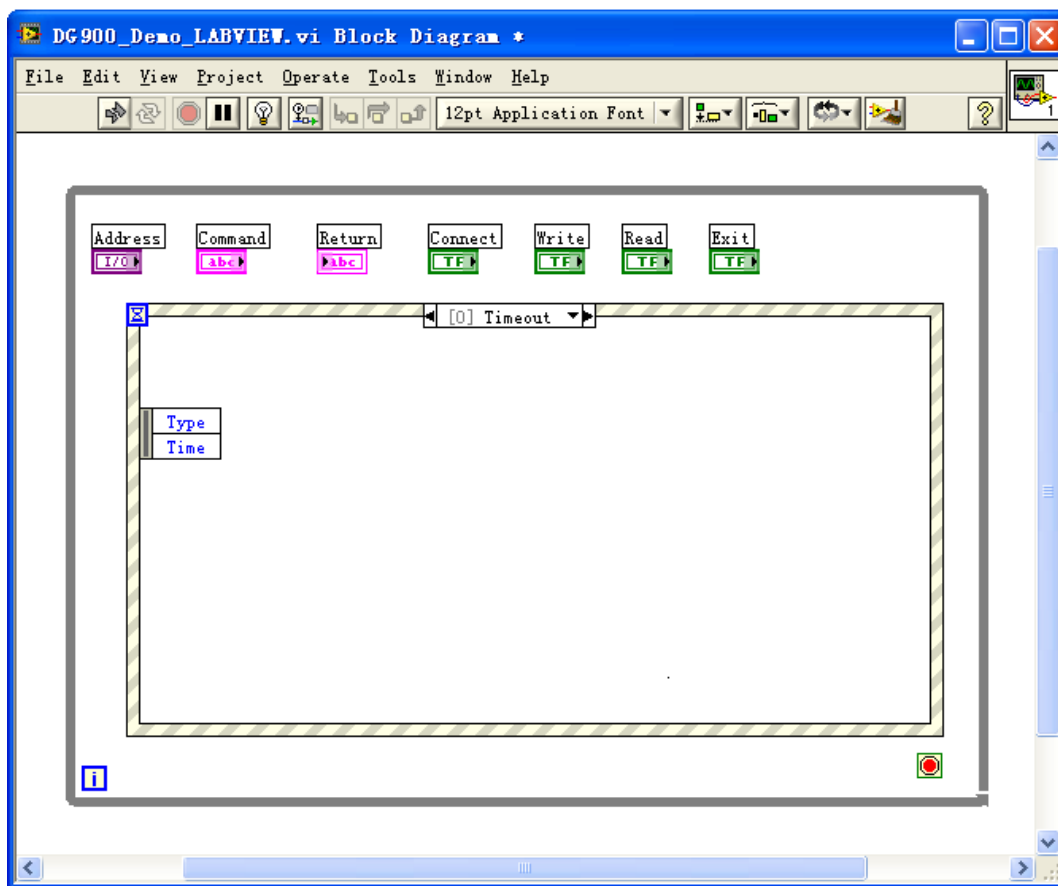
DG900_Demo_LABVIEW.vi Block Diagram *

File Edit View Project Operate Tools Window Help

12pt Application Font

Address
I/O

Command
abc

Return
abc

Connect
TF

Write
TF

Read
TF

Exit
TF

[0] Timeout

Type
Time

i